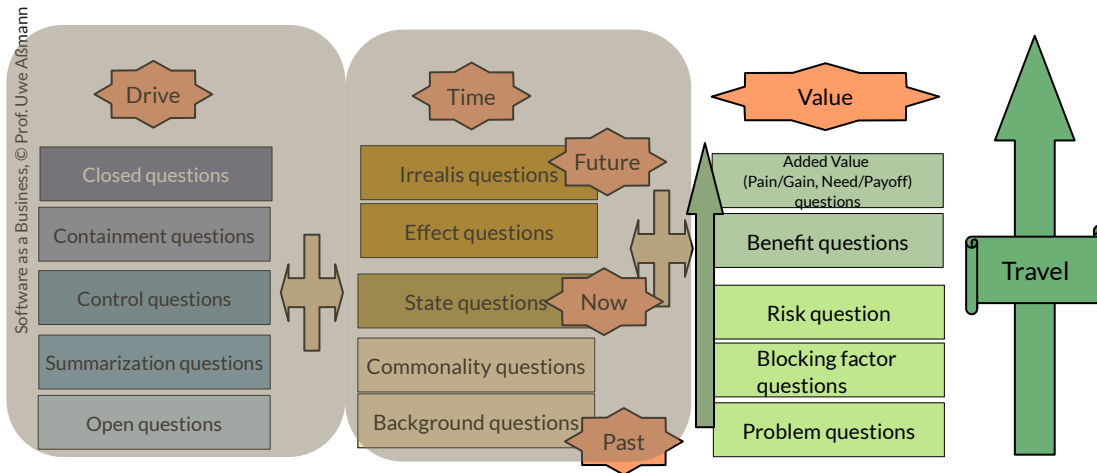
Software as a Business, © Prof. Uwe Aßmann

Drive

Closed questions

Containment questions

Control questions

Summarization questions

Open questions

Time

Irrealis questions

Future

Effect questions

State questions

Now

Commonality questions

Background questions

Past

Value

Added Value (Pain/Gain, Need/Payoff) questions

Benefit questions

Risk question

Blocking factor questions

Problem questions

Travel